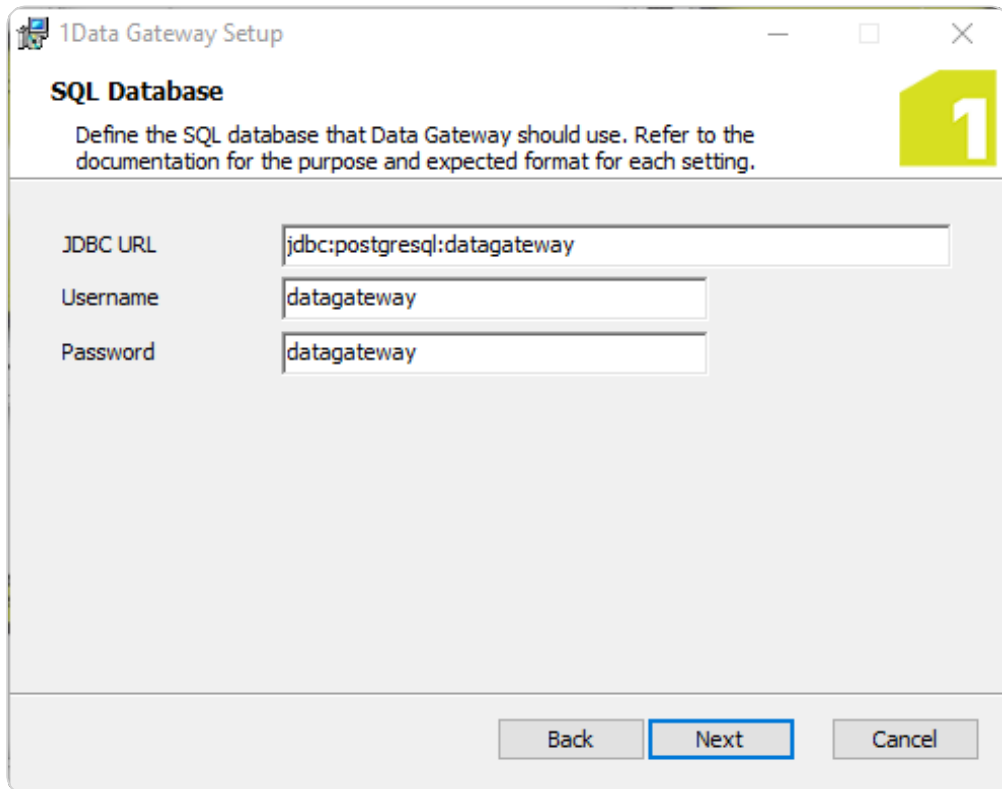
1Data Gateway Setup

SQL Database

Define the SQL database that Data Gateway should use. Refer to the documentation for the purpose and expected format for each setting.

1

JDBC URL jdbc:postgresql:datagateway

Username datagateway

Password datagateway

Back Next Cancel